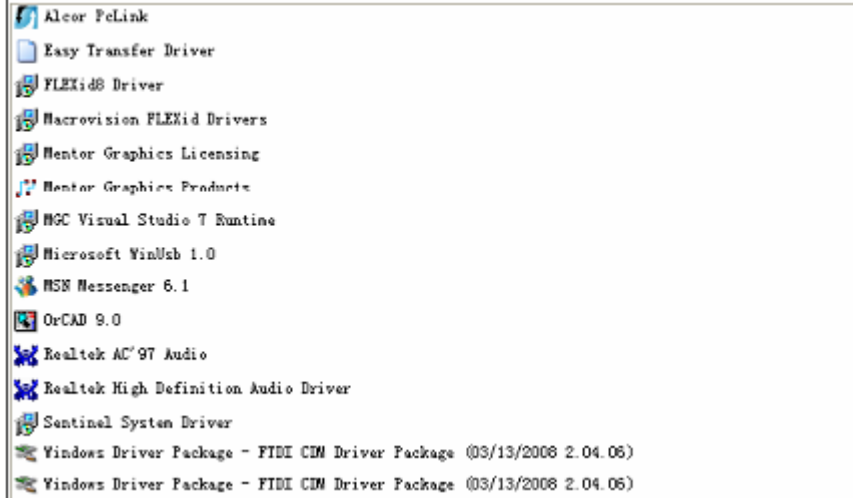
Alcor PcLink
Easy Transfer Driver
FLEXid8 Driver
Macrovision FLEXid Drivers
Mentor Graphics Licensing
Mentor Graphics Products
MGC Visual Studio 7 Runtime
Microsoft WinUsb 1.0
MSN Messenger 6.1
OrCAD 9.0
Realtek AC'97 Audio
Realtek High Definition Audio Driver
Sentinel System Driver
Windows Driver Package - FTDI CDM Driver Package (03/13/2008 2.04.06)
Windows Driver Package - FTDI CDM Driver Package (03/13/2008 2.04.06)